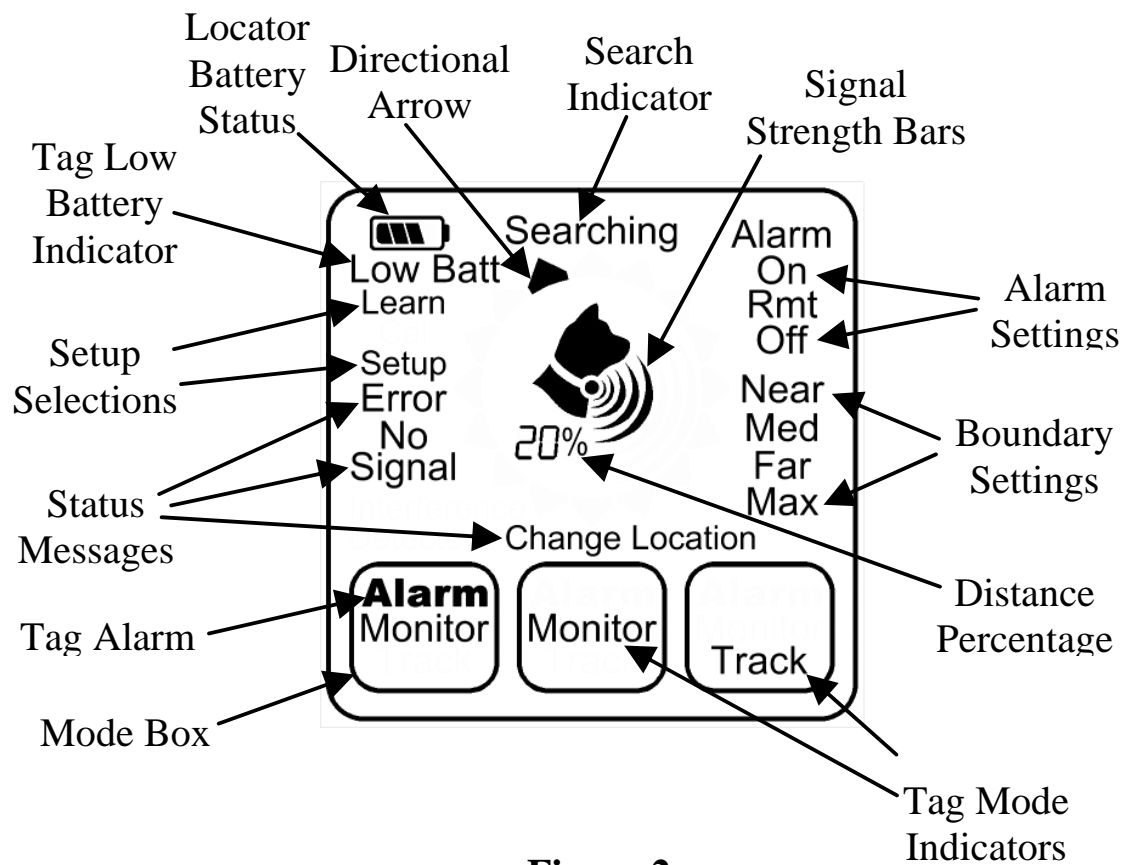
Locator Battery Status

Directional Arrow

Search Indicator

Signal Strength Bars

Tag Low Battery Indicator

Searching

Low Batt

Alarm
On
Rmt
Off

Alarm Settings

Learn

Setup Selections

Setup
Error
No
Signal

Near
Med
Far
Max

Boundary Settings

20%

Status Messages

Change Location

Alarm
Monitor

Monitor

Track

Tag Alarm

Distance Percentage

Mode Box

Tag Mode Indicators

Figure 2